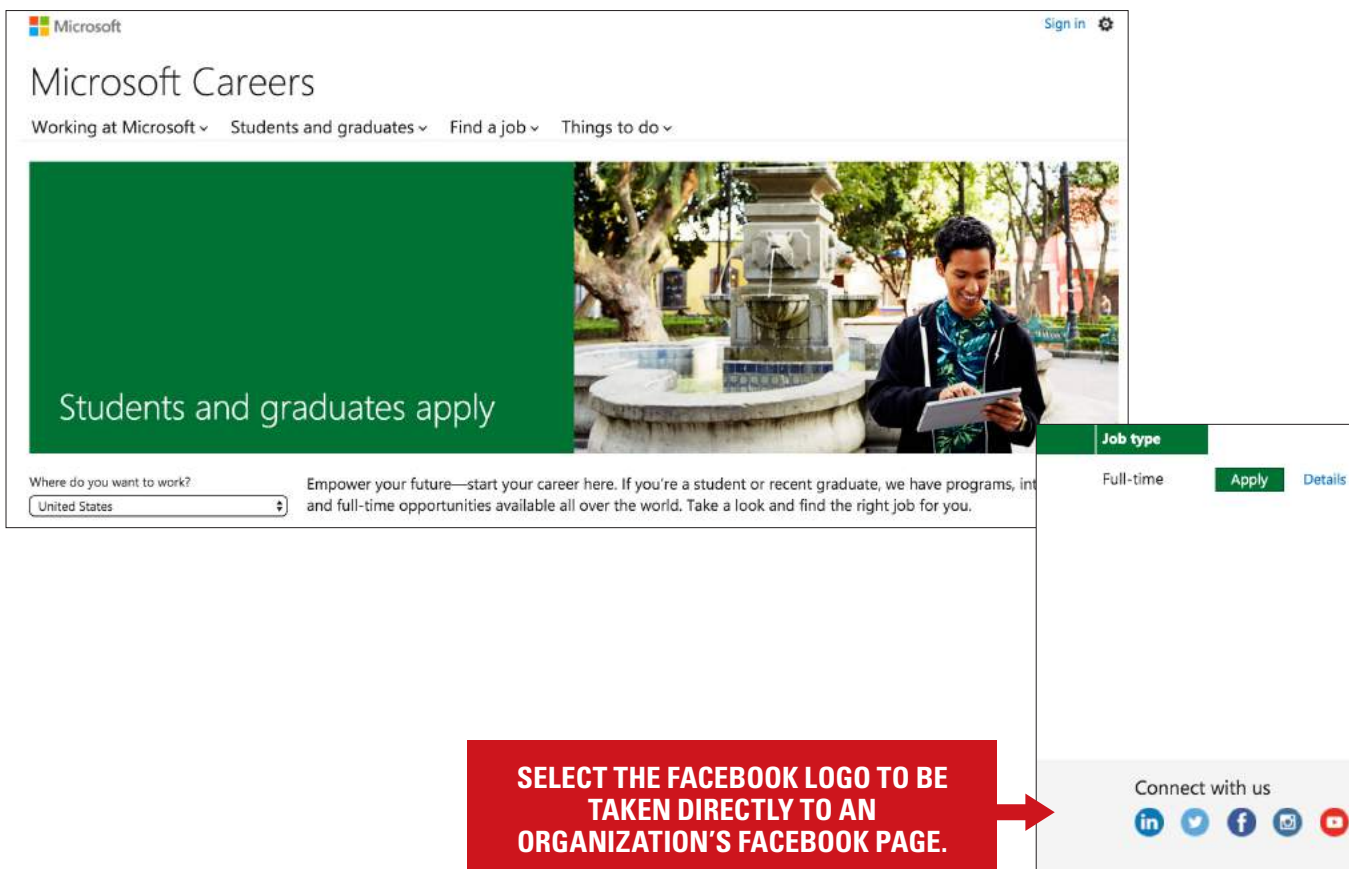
Microsoft

Sign in

Microsoft Careers

Working at Microsoft ⌄ Students and graduates ⌄ Find a job ⌄ Things to do ⌄

Students and graduates apply

Where do you want to work?

United States

Empower your future—start your career here. If you're a student or recent graduate, we have programs, int and full-time opportunities available all over the world. Take a look and find the right job for you.

Job type

Full-time Apply Details

Connect with us

SELECT THE FACEBOOK LOGO TO BE TAKEN DIRECTLY TO AN ORGANIZATION'S FACEBOOK PAGE.